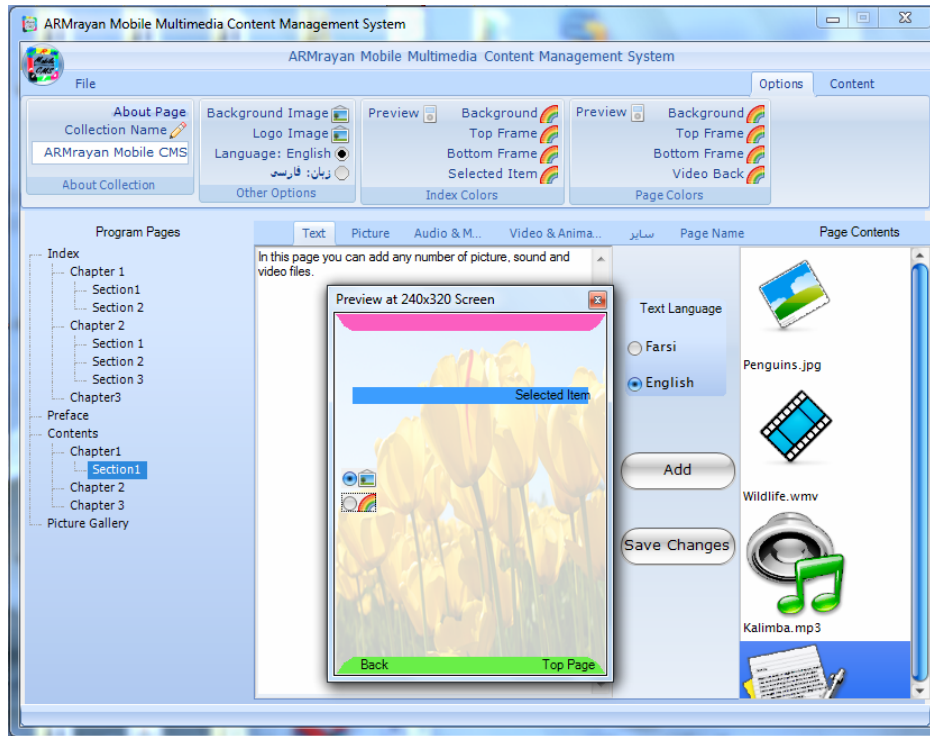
ARMrayan Mobile Multimedia Content Management System

ARMrayan Mobile Multimedia Content Management System

File

Options
Content

About Page
Collection Name
ARMrayan Mobile CMS
About Collection

Background Image
Logo Image
Language: English
زبان: فارسی
Other Options

Preview
Background
Top Frame
Bottom Frame
Selected Item
Index Colors

Preview
Background
Top Frame
Bottom Frame
Video Back
Page Colors

Program Pages
Index
Chapter 1
Section1
Section 2
Chapter 2
Section 1
Section 2
Section 3
Chapter3
Preface
Contents
Chapter1
Section1
Chapter 2
Chapter 3
Picture Gallery

Text
Picture
Audio & M...
Video & Anima...
سایر
Page Name
Page Contents

In this page you can add any number of picture, sound and video files.

Preview at 240x320 Screen

Selected Item

Back
Top Page

Text Language
Farsi
English

Add

Save Changes

Penguins.jpg
Wildlife.wmv
Kalimba.mp3